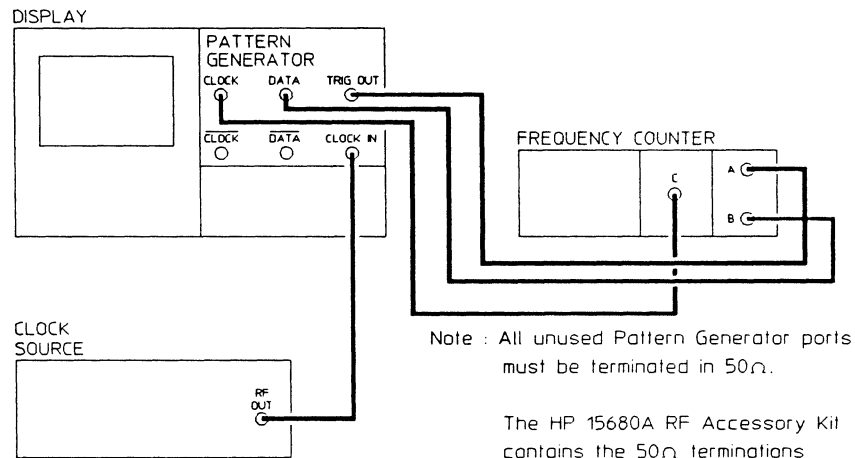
DISPLAY

PATTERN GENERATOR

CLOCK DATA TRIG OUT

$\overline{CLOCK}$ $\overline{DATA}$ CLOCK IN

FREQUENCY COUNTER

C

A

B

CLOCK SOURCE

RF OUT

Note : All unused Pattern Generator ports must be terminated in 50$\Omega$.

The HP 15680A RF Accessory Kit contains the 50$\Omega$ terminations